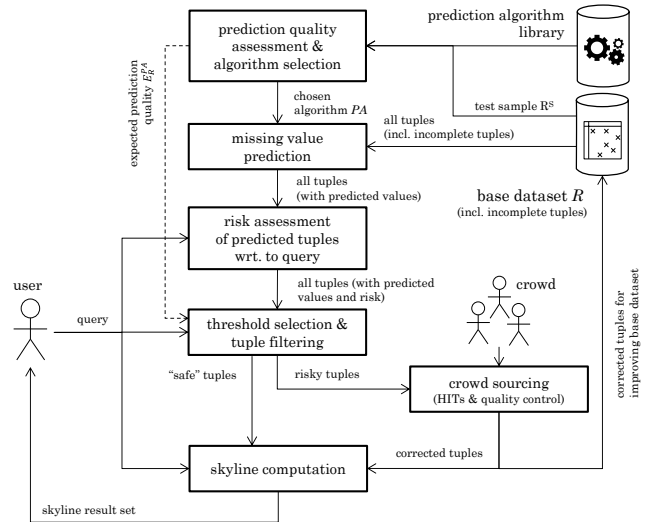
prediction quality assessment & algorithm selection

prediction algorithm library

expected prediction quality $E_R^{PA}$

chosen algorithm $PA$

test sample $R^S$

all tuples (incl. incomplete tuples)

missing value prediction

all tuples (with predicted values)

base dataset $R$ (incl. incomplete tuples)

risk assessment of predicted tuples wrt. to query

user

all tuples (with predicted values and risk)

crowd

query

threshold selection & tuple filtering

"safe" tuples

risky tuples

crowd sourcing (HITs & quality control)

corrected tuples for improving base dataset

corrected tuples

skyline computation

skyline result set